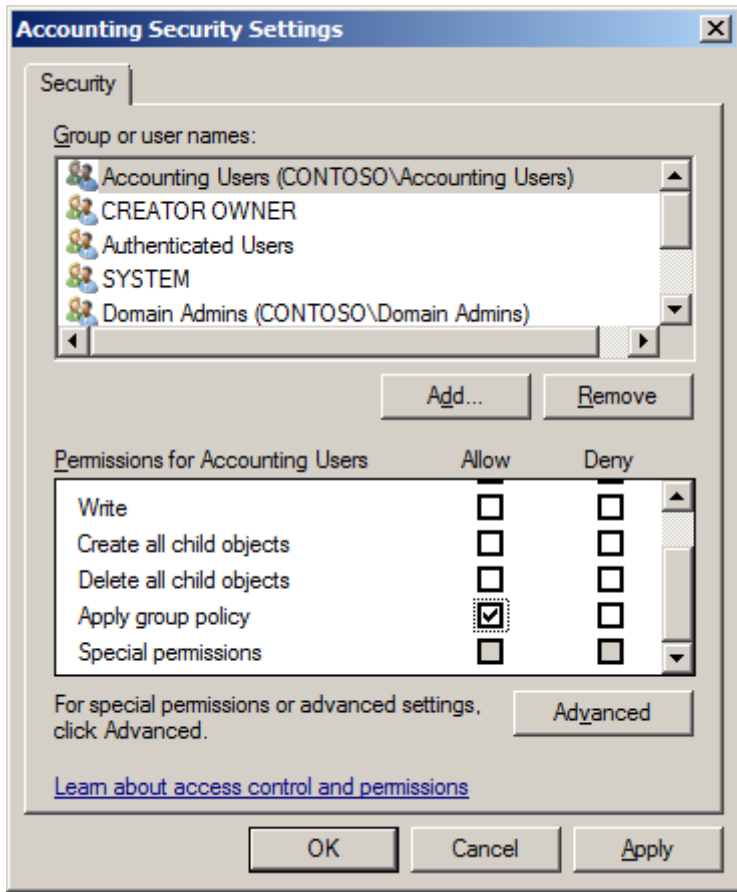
Accounting Security Settings

Security

Group or user names:

Accounting Users (CONTOSO\Accounting Users)
CREATOR OWNER
Authenticated Users
SYSTEM
Domain Admins (CONTOSO\Domain Admins)

Add...
Remove

| Permissions for Accounting Users | Allow | Deny |
|---|---|---|
| Write | ☐ | ☐ |
| Create all child objects | ☐ | ☐ |
| Delete all child objects | ☐ | ☐ |
| Apply group policy | ☑ | ☐ |
| Special permissions | ☐ | ☐ |

For special permissions or advanced settings, click Advanced.

Advanced

Learn about access control and permissions

OK
Cancel
Apply